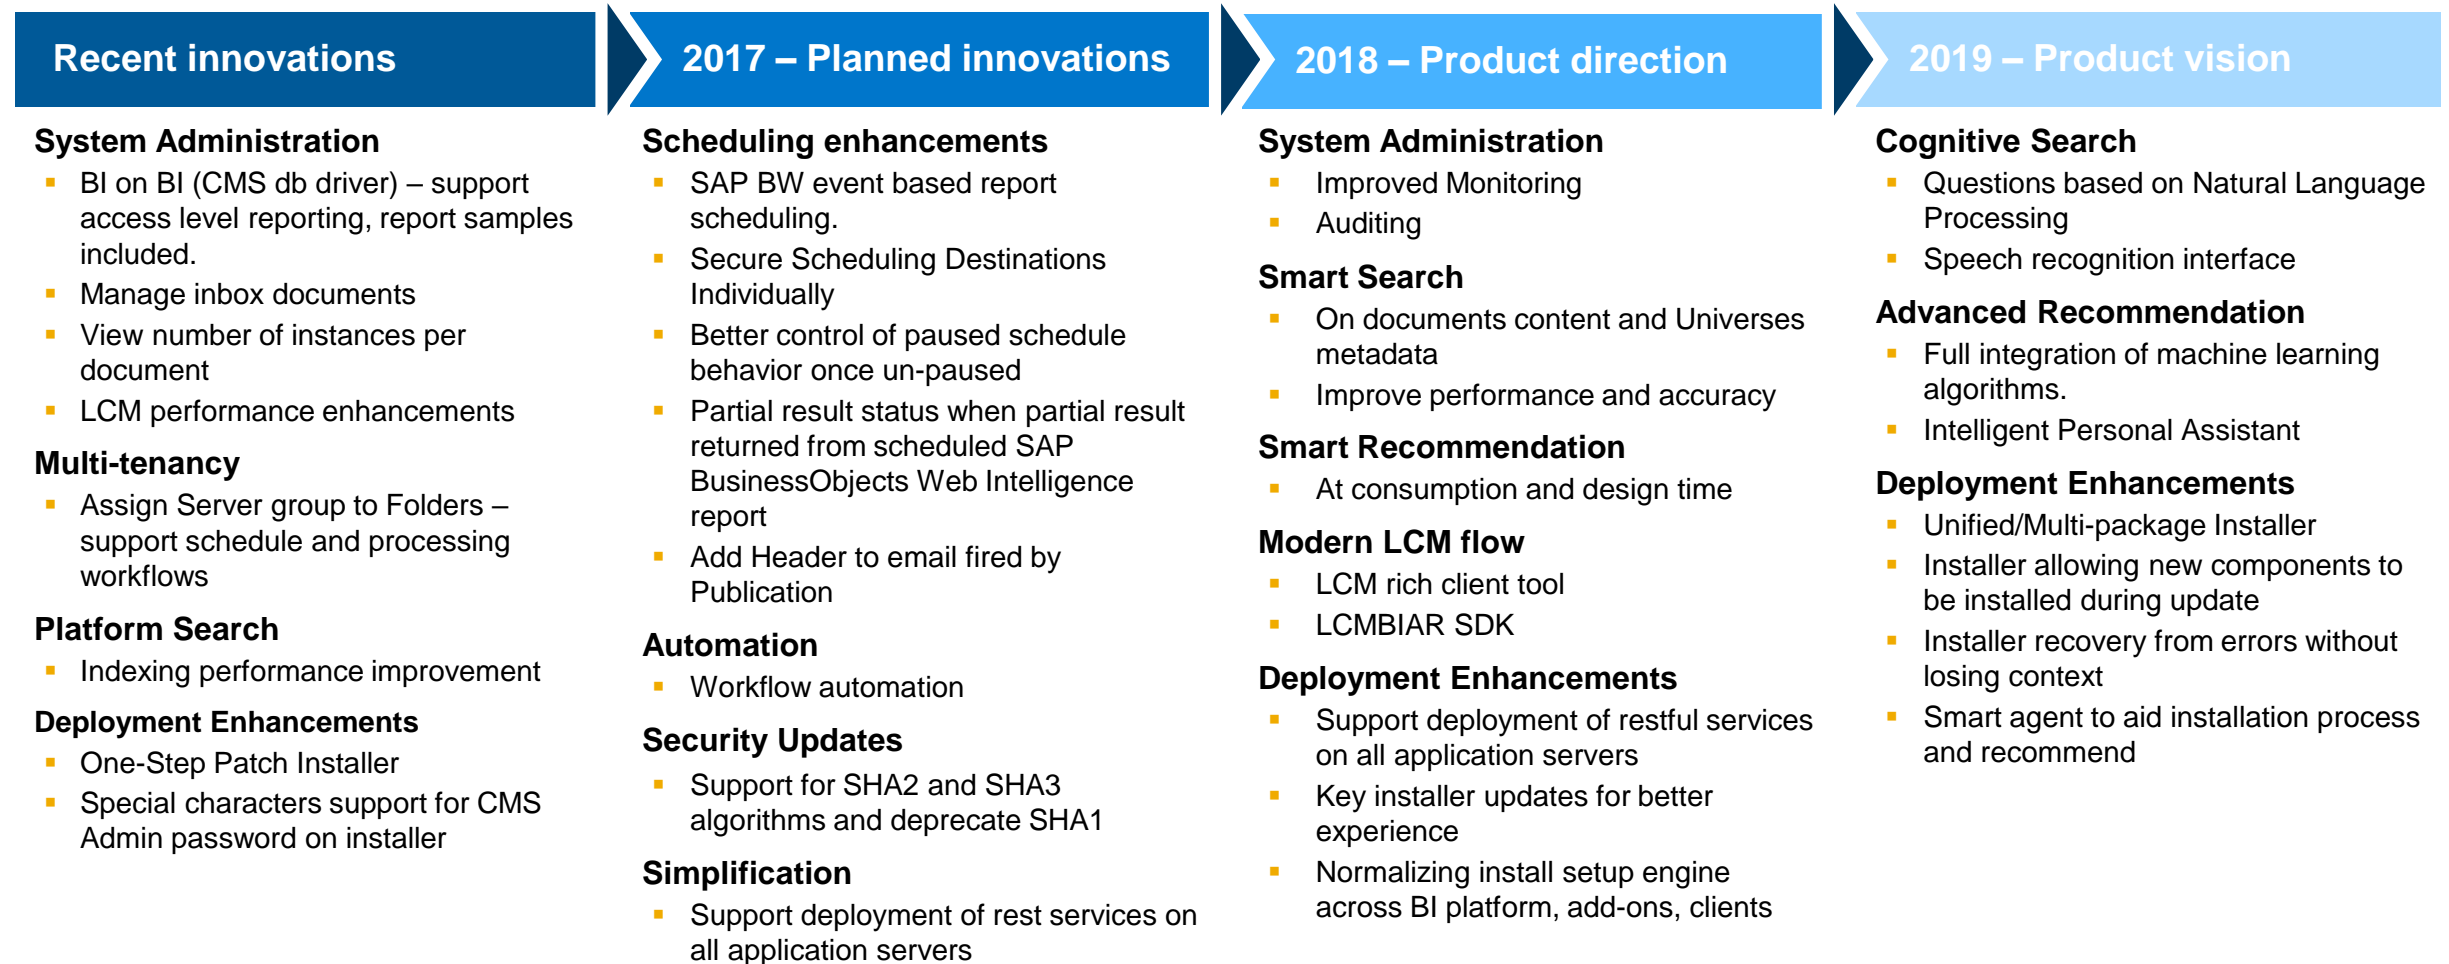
Recent innovations

System Administration
- BI on BI (CMS db driver) – support access level reporting, report samples included.
- Manage inbox documents
- View number of instances per document
- LCM performance enhancements

Multi-tenancy
- Assign Server group to Folders – support schedule and processing workflows

Platform Search
- Indexing performance improvement

Deployment Enhancements
- One-Step Patch Installer
- Special characters support for CMS Admin password on installer

2017 – Planned innovations

Scheduling enhancements
- SAP BW event based report scheduling.
- Secure Scheduling Destinations Individually
- Better control of paused schedule behavior once un-paused
- Partial result status when partial result returned from scheduled SAP BusinessObjects Web Intelligence report
- Add Header to email fired by Publication

Automation
- Workflow automation

Security Updates
- Support for SHA2 and SHA3 algorithms and deprecate SHA1

Simplification
- Support deployment of rest services on all application servers

2018 – Product direction

System Administration
- Improved Monitoring
- Auditing

Smart Search
- On documents content and Universes metadata
- Improve performance and accuracy

Smart Recommendation
- At consumption and design time

Modern LCM flow
- LCM rich client tool
- LCMBIAR SDK

Deployment Enhancements
- Support deployment of restful services on all application servers
- Key installer updates for better experience
- Normalizing install setup engine across BI platform, add-ons, clients

2019 – Product vision

Cognitive Search
- Questions based on Natural Language Processing
- Speech recognition interface

Advanced Recommendation
- Full integration of machine learning algorithms.
- Intelligent Personal Assistant

Deployment Enhancements
- Unified/Multi-package Installer
- Installer allowing new components to be installed during update
- Installer recovery from errors without losing context
- Smart agent to aid installation process and recommend